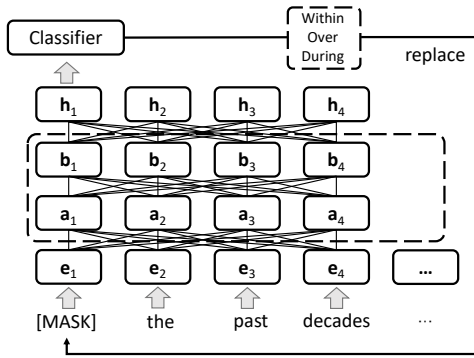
Classifier

Within
Over
During

replace

$\mathbf{h}_1$ $\mathbf{h}_2$ $\mathbf{h}_3$ $\mathbf{h}_4$

$\mathbf{b}_1$ $\mathbf{b}_2$ $\mathbf{b}_3$ $\mathbf{b}_4$

$\mathbf{a}_1$ $\mathbf{a}_2$ $\mathbf{a}_3$ $\mathbf{a}_4$

$\mathbf{e}_1$ $\mathbf{e}_2$ $\mathbf{e}_3$ $\mathbf{e}_4$ **...**

[MASK] the past decades ...